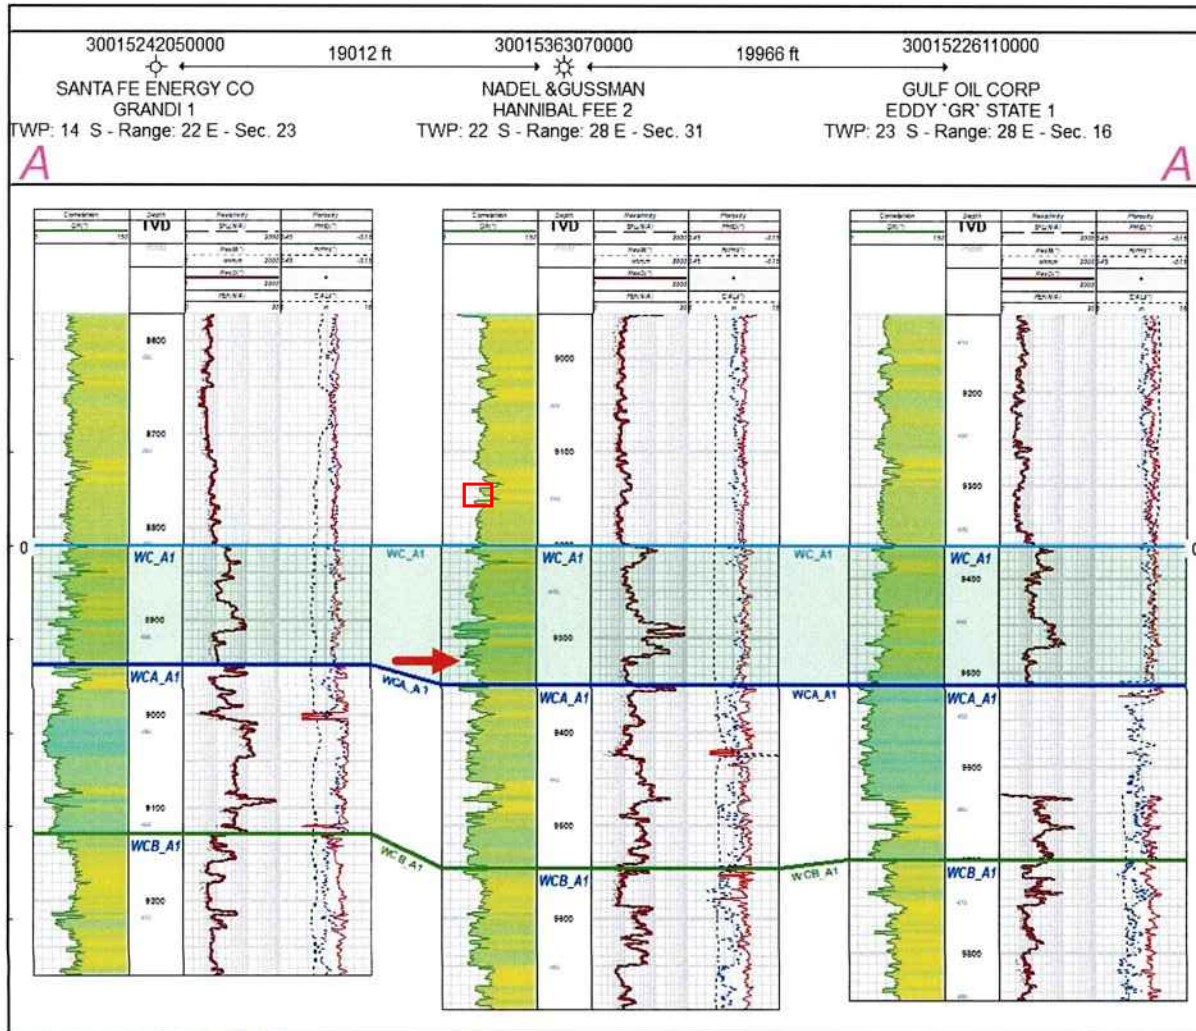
30015242050000
SANTA FE ENERGY CO
GRANDI 1
TWP: 14 S - Range: 22 E - Sec. 23

19012 ft

30015363070000
NADEL &GUSSMAN
HANNIBAL FEE 2
TWP: 22 S - Range: 28 E - Sec. 31

19966 ft

30015226110000
GULF OIL CORP
EDDY `GR` STATE 1
TWP: 23 S - Range: 28 E - Sec. 16

A

A

Correlation
GR
TVD
Resistivity
Porosity

8600
8700
8800
WC_A1
8900
WCA_A1
9000
9100
WCB_A1
9200

WC_A1
WCA_A1
WCB_A1

Correlation
GR
TVD
Resistivity
Porosity

9000
9100
WC_A1
9300
WCA_A1
9400
9500
WCB_A1
9600

WC_A1
WCA_A1
WCB_A1

Correlation
GR
TVD
Resistivity
Porosity

9200
9300
WC_A1
9400
9500
WCA_A1
9600
WCB_A1
9800

0
0